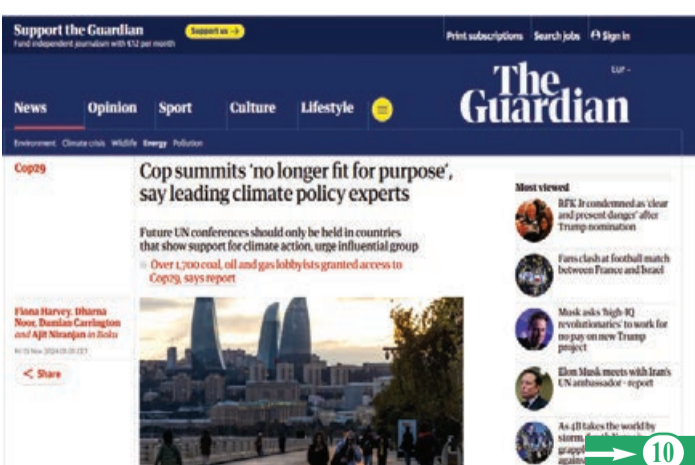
Support the Guardian
Fund independent journalism with €12 per month

Support us →

Print subscriptions Search jobs Sign in

EUR

The Guardian

News Opinion Sport Culture Lifestyle

Environment Climate crisis Wildlife Energy Pollution

Cop29

Cop summits 'no longer fit for purpose', say leading climate policy experts

Future UN conferences should only be held in countries that show support for climate action, urge influential group

Over 1,700 coal, oil and gas lobbyists granted access to Cop29, says report

Fiona Harvey, Dharna Noor, Damian Carrington and Ajit Niranjan in Baku

Fri 15 Nov 2024 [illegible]

Share

Most viewed

RFK Jr condemned as 'clear and present danger' after Trump nomination

Fans clash at football match between France and Israel

Musk asks 'high-IQ revolutionaries' to work for no pay on new Trump project

Elon Musk meets with Iran's UN ambassador - report

As 4B takes the world by storm, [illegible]

10